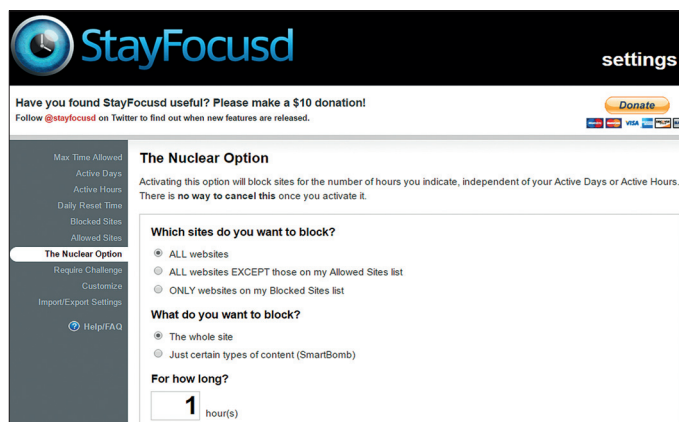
StayFocusd

settings

Have you found StayFocusd useful? Please make a $10 donation!

Follow @stayfocusd on Twitter to find out when new features are released.

Donate

Max Time Allowed
Active Days
Active Hours
Daily Reset Time
Blocked Sites
Allowed Sites
The Nuclear Option
Require Challenge
Customize
Import/Export Settings
Help/FAQ

The Nuclear Option

Activating this option will block sites for the number of hours you indicate, independent of your Active Days or Active Hours. There is no way to cancel this once you activate it.

Which sites do you want to block?

ALL websites

ALL websites EXCEPT those on my Allowed Sites list

ONLY websites on my Blocked Sites list

What do you want to block?

The whole site

Just certain types of content (SmartBomb)

For how long?

1 hour(s)